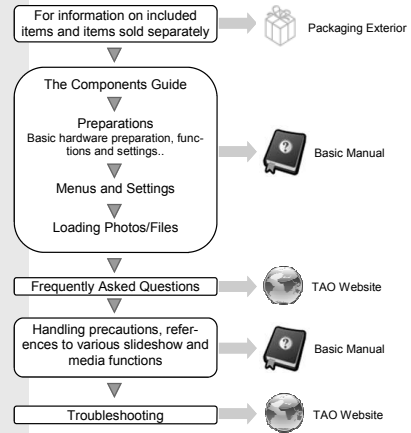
For information on included items and items sold separately

Packaging Exterior

The Components Guide

Preparations
Basic hardware preparation, functions and settings..

Menus and Settings

Loading Photos/Files

Basic Manual

Frequently Asked Questions

TAO Website

Handling precautions, references to various slideshow and media functions

Basic Manual

Troubleshooting

TAO Website